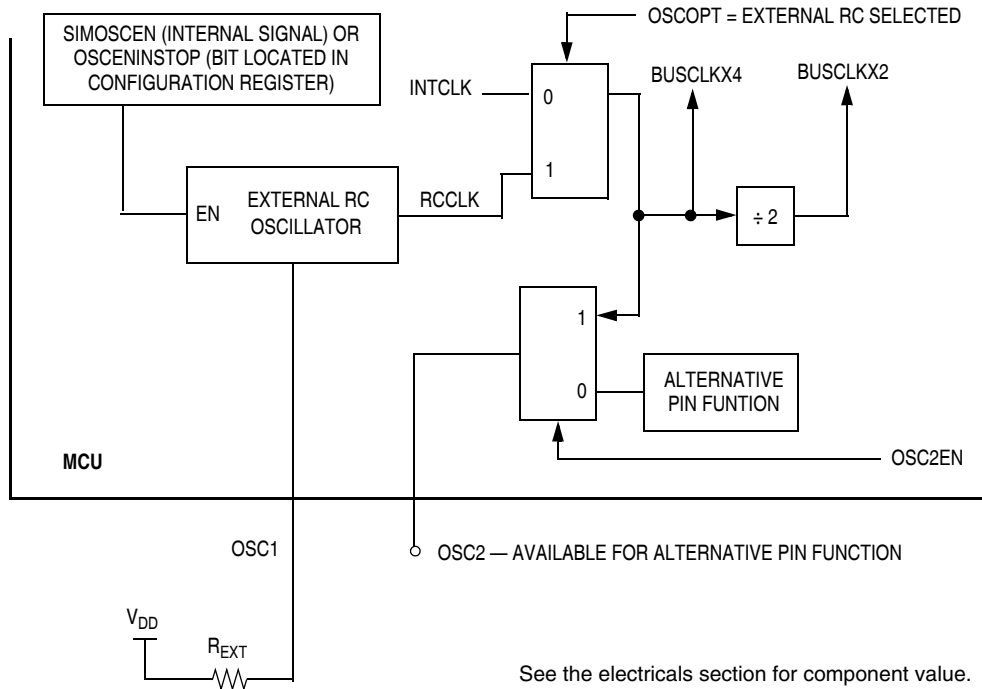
SIMOSCEN (INTERNAL SIGNAL) OR OSCENINSTOP (BIT LOCATED IN CONFIGURATION REGISTER)

OSCOPT = EXTERNAL RC SELECTED

INTCLK

0

1

BUSCLKX4

BUSCLKX2

EN

EXTERNAL RC OSCILLATOR

RCCLK

÷ 2

1

0

ALTERNATIVE PIN FUNTION

OSC2EN

MCU

OSC1

OSC2 — AVAILABLE FOR ALTERNATIVE PIN FUNCTION

$V_{DD}$

$R_{EXT}$

See the electricals section for component value.